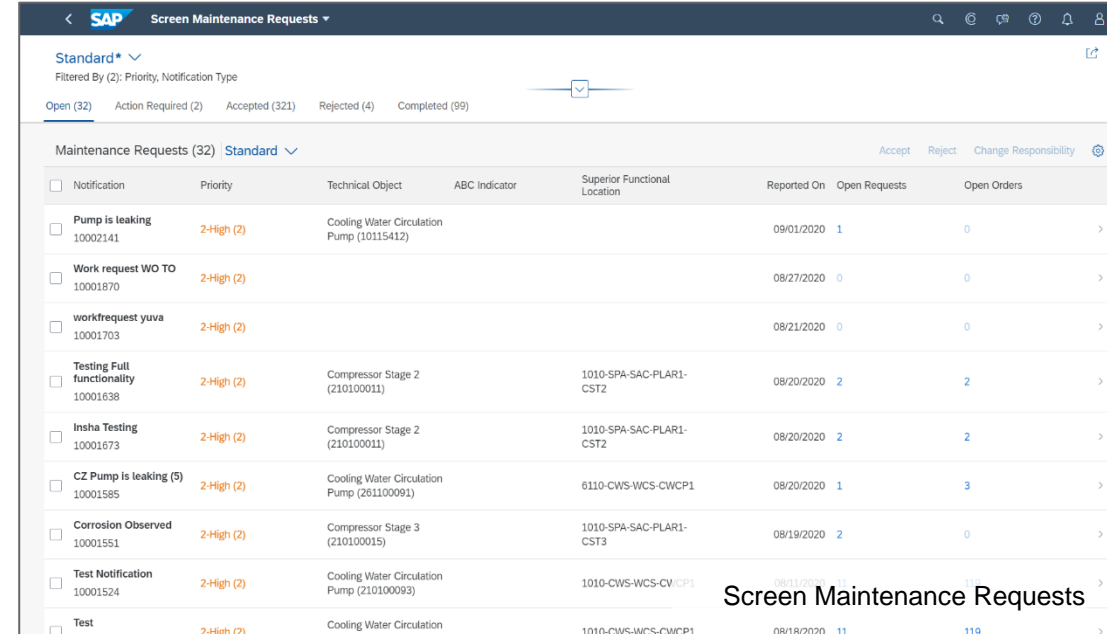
SAP Screen Maintenance Requests

Standard*
Filtered By (2): Priority, Notification Type

Open (32) Action Required (2) Accepted (321) Rejected (4) Completed (99)

Maintenance Requests (32) Standard

Accept Reject Change Responsibility

| Notification | Priority | Technical Object | ABC Indicator | Superior Functional Location | Reported On | Open Requests | Open Orders |
|---|---|---|---|---|---|---|---|
| Pump is leaking 10002141 | 2-High (2) | Cooling Water Circulation Pump (10115412) | | | 09/01/2020 | 1 | 0 |
| Work request WO TO 10001870 | 2-High (2) | | | | 08/27/2020 | 0 | 0 |
| workfrequest yuva 10001703 | 2-High (2) | | | | 08/21/2020 | 0 | 0 |
| Testing Full functionality 10001638 | 2-High (2) | Compressor Stage 2 (210100011) | | 1010-SPA-SAC-PLAR1-CST2 | 08/20/2020 | 2 | 2 |
| Insha Testing 10001673 | 2-High (2) | Compressor Stage 2 (210100011) | | 1010-SPA-SAC-PLAR1-CST2 | 08/20/2020 | 2 | 2 |
| CZ Pump is leaking (5) 10001585 | 2-High (2) | Cooling Water Circulation Pump (261100091) | | 6110-CWS-WCS-CWCP1 | 08/20/2020 | 1 | 3 |
| Corrosion Observed 10001551 | 2-High (2) | Compressor Stage 3 (210100015) | | 1010-SPA-SAC-PLAR1-CST3 | 08/19/2020 | 2 | 0 |
| Test Notification 10001524 | 2-High (2) | Cooling Water Circulation Pump (210100093) | | 1010-CWS-WCS-CW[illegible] | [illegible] | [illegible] | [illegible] |
| Test | 2-High (2) | Cooling Water Circulation | | 1010-CWS-WCS-CWCP1 | 08/18/2020 | 11 | 119 |

Screen Maintenance Requests